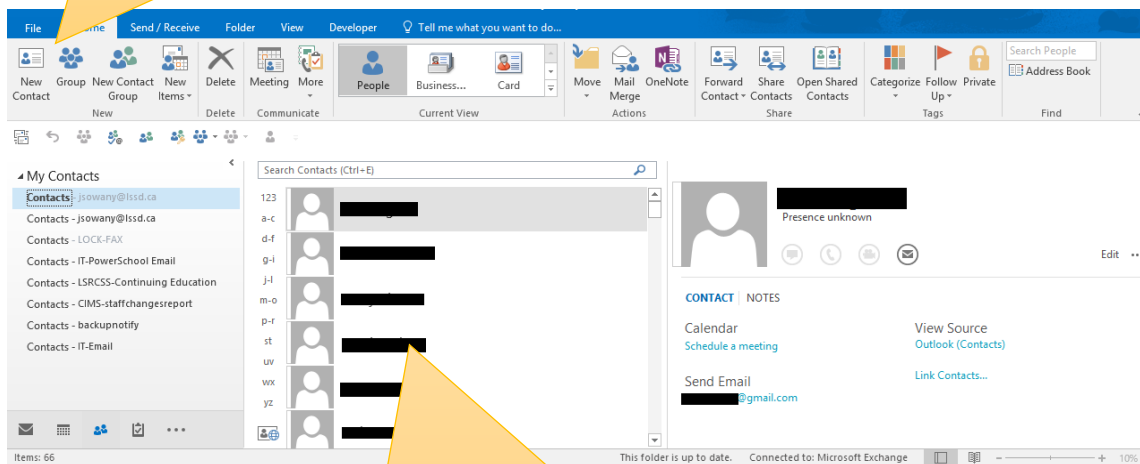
File Home Send / Receive Folder View Developer Tell me what you want to do...

New Contact Group New Contact Group New Items
New
Delete
Delete
Meeting More
Communicate
People Business... Card
Current View
Move Mail Merge OneNote
Actions
Forward Contact Share Contacts Open Shared Contacts
Share
Categorize Follow Up Private
Tags
Search People
Address Book
Find

My Contacts
Contacts - jsowany@lssd.ca
Contacts - jsowany@lssd.ca
Contacts - LOCK-FAX
Contacts - IT-PowerSchool Email
Contacts - LSRCSS-Continuing Education
Contacts - CIMS-staffchangesreport
Contacts - backupnotify
Contacts - IT-Email

Search Contacts (Ctrl+E)
123
a-c
d-f
g-i
j-l
m-o
p-r
st
uv
wx
yz

Presence unknown
Edit
CONTACT | NOTES
Calendar
Schedule a meeting
View Source
Outlook (Contacts)
Send Email
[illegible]@gmail.com
Link Contacts...

Items: 66
This folder is up to date. Connected to: Microsoft Exchange
10%